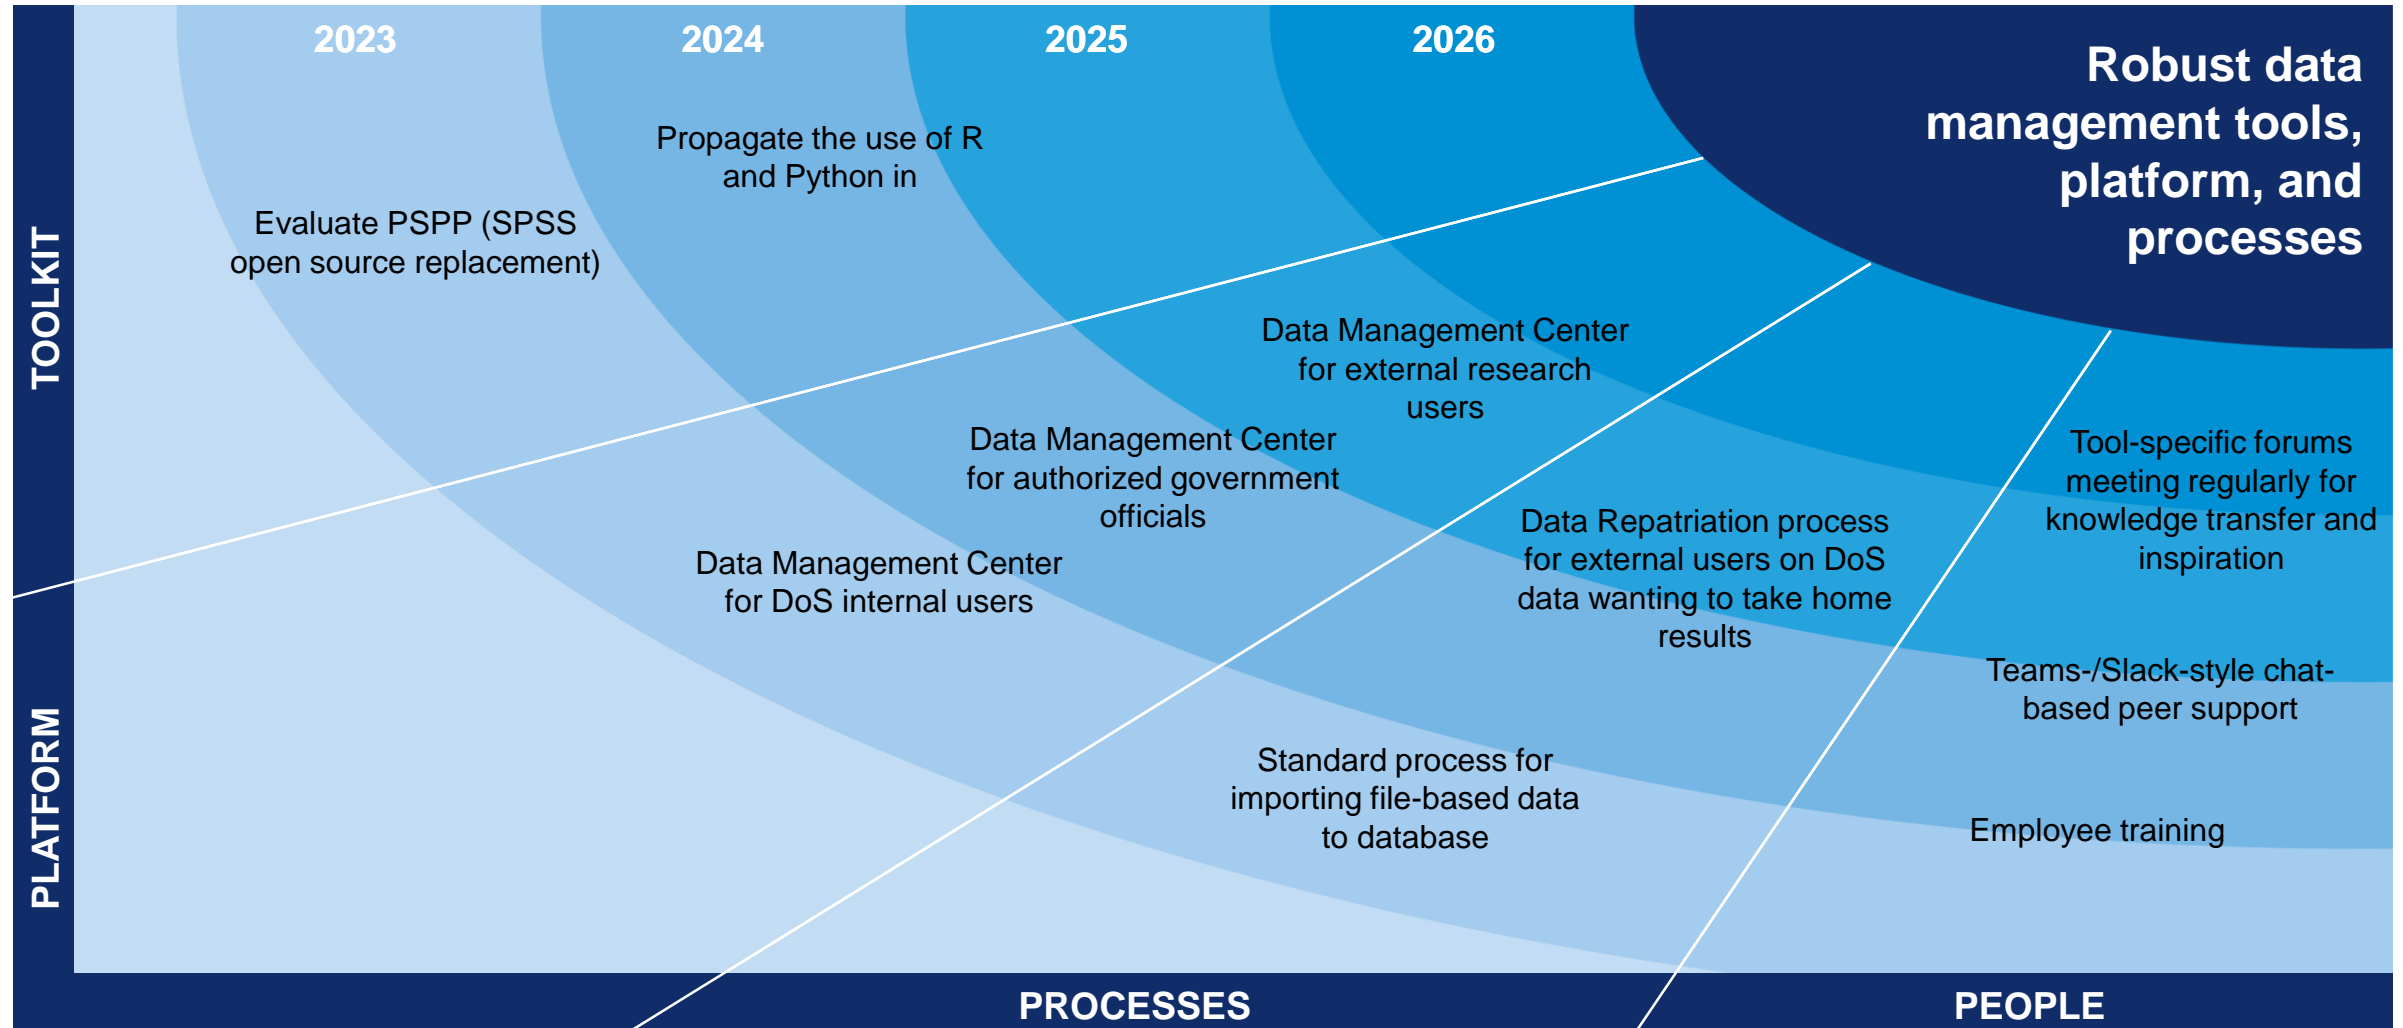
2023

2024

2025

2026

Robust data management tools, platform, and processes

TOOLKIT

PLATFORM

Propagate the use of R and Python in

Evaluate PSPP (SPSS open source replacement)

Data Management Center for external research users

Data Management Center for authorized government officials

Data Management Center for DoS internal users

Data Repatriation process for external users on DoS data wanting to take home results

Tool-specific forums meeting regularly for knowledge transfer and inspiration

Teams-/Slack-style chat-based peer support

Standard process for importing file-based data to database

Employee training

PROCESSES

PEOPLE